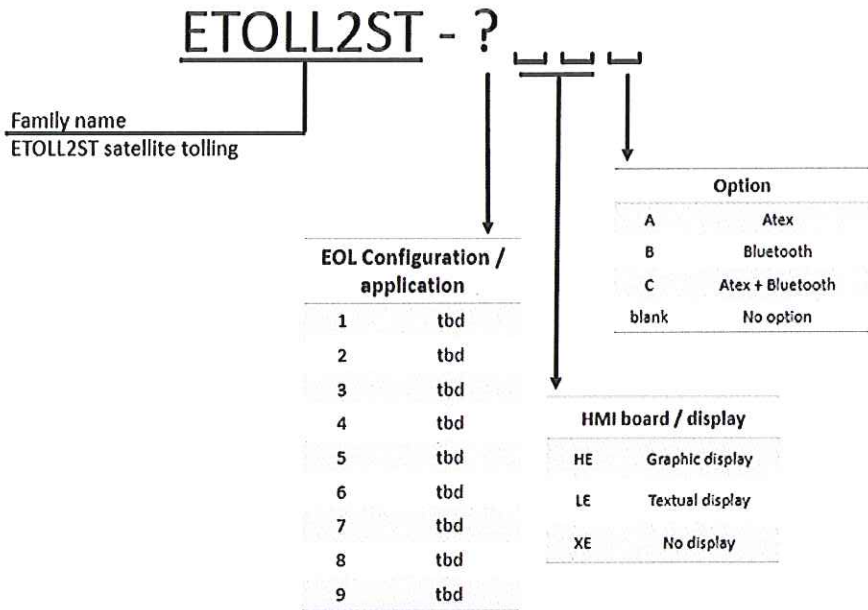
ETOLL2ST - ? _ _ _

Family name
ETOLL2ST satellite tolling

| Option | |
|---|---|
| A | Atex |
| B | Bluetooth |
| C | Atex + Bluetooth |
| blank | No option |

| EOL Configuration / application | |
|---|---|
| 1 | tbd |
| 2 | tbd |
| 3 | tbd |
| 4 | tbd |
| 5 | tbd |
| 6 | tbd |
| 7 | tbd |
| 8 | tbd |
| 9 | tbd |

| HMI board / display | |
|---|---|
| HE | Graphic display |
| LE | Textual display |
| XE | No display |